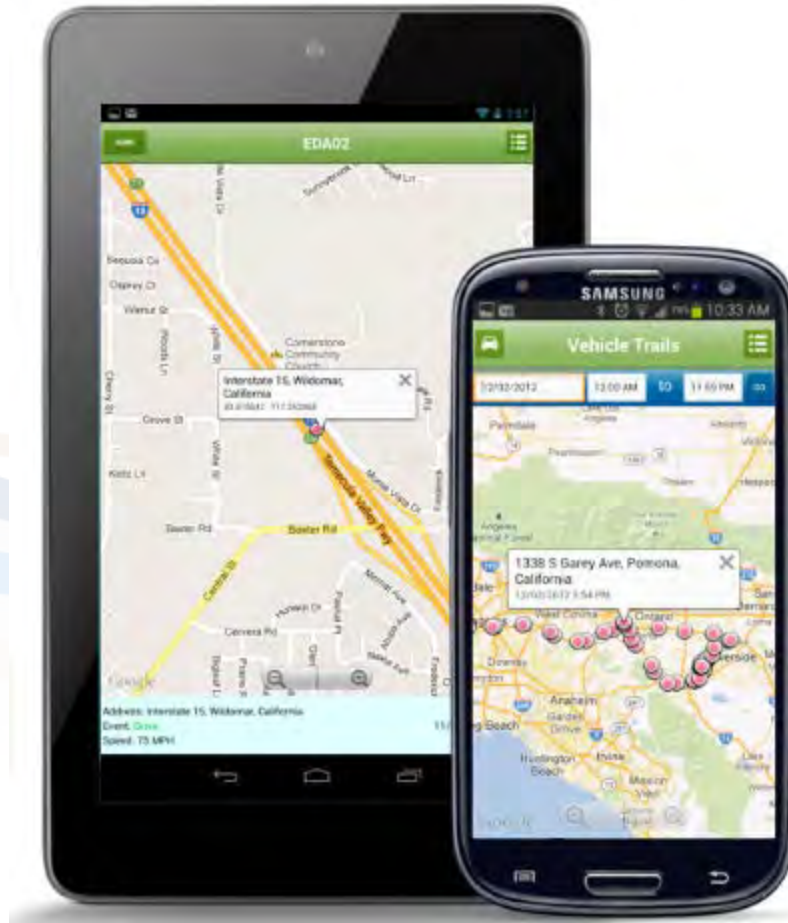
EDA02

Sequoia Cs
Osprey Ct
Walnut St
Cornerstone Community Church
Interstate 15, Wildomar, California
Grove St
Baxter Rd
Central St
Temecula Valley Fwy
Google

Address: Interstate 15, Wildomar, California
Event: Drive
Speed: 75 MPH

SAMSUNG
10:33 AM
Vehicle Trails
12/02/2012
12:00 AM
to
11:59 PM
1338 S Garey Ave, Pomona, California
12/02/2012 5:54 PM
Palmdale
Anaheim
Garden Grove
Huntington Beach
Long Beach
Ontario
Riverside
Google